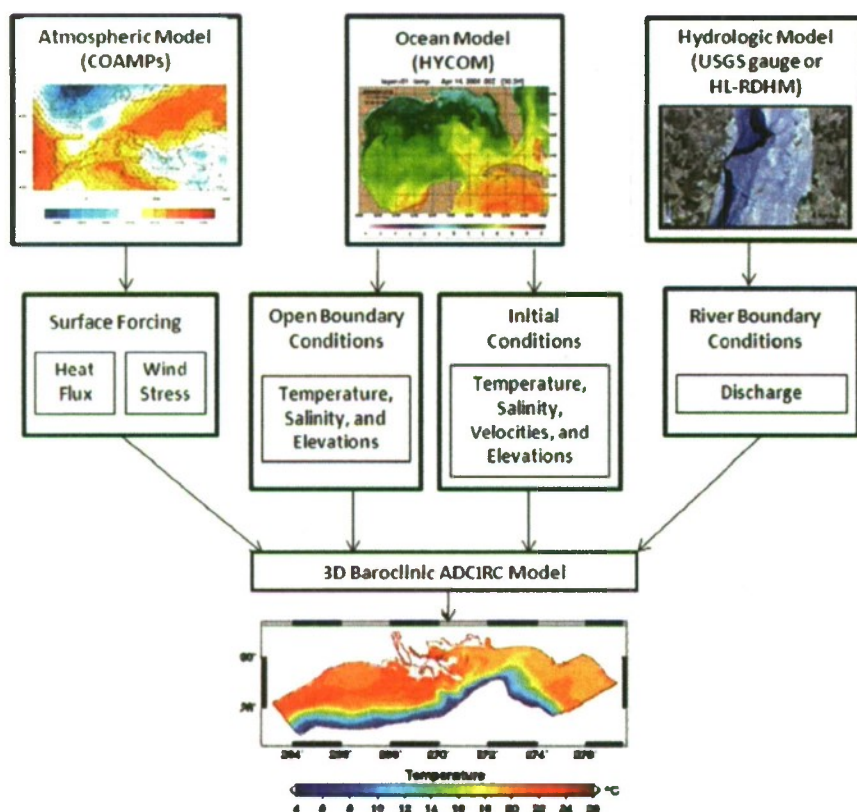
Atmospheric Model (COAMPs)

Ocean Model (HYCOM)

Hydrologic Model (USGS gauge or HL-RDHM)

Surface Forcing

Heat Flux

Wind Stress

Open Boundary Conditions

Temperature, Salinity, and Elevations

Initial Conditions

Temperature, Salinity, Velocities, and Elevations

River Boundary Conditions

Discharge

3D Baroclinic ADCIRC Model

Temperature

°C